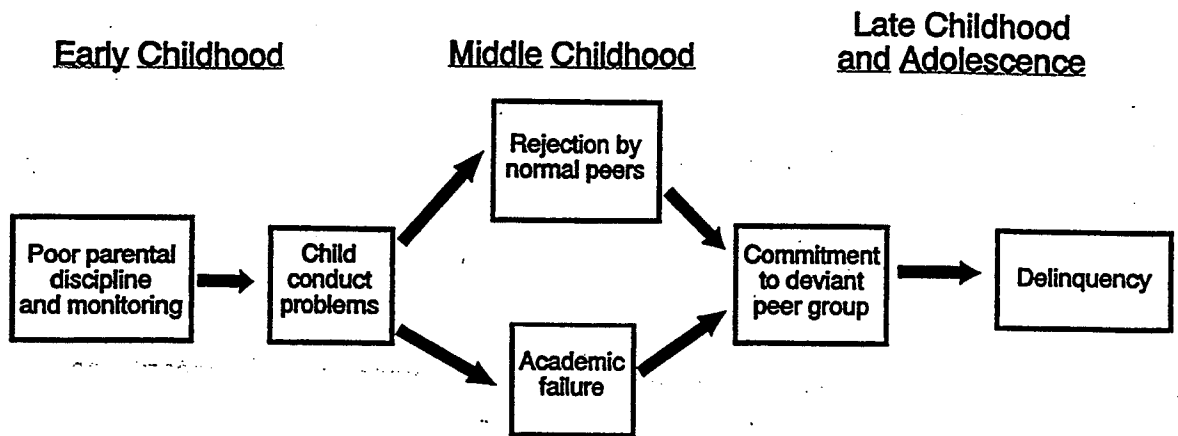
Early Childhood

Middle Childhood

Late Childhood and Adolescence

Poor parental discipline and monitoring

Child conduct problems

Rejection by normal peers

Academic failure

Commitment to deviant peer group

Delinquency